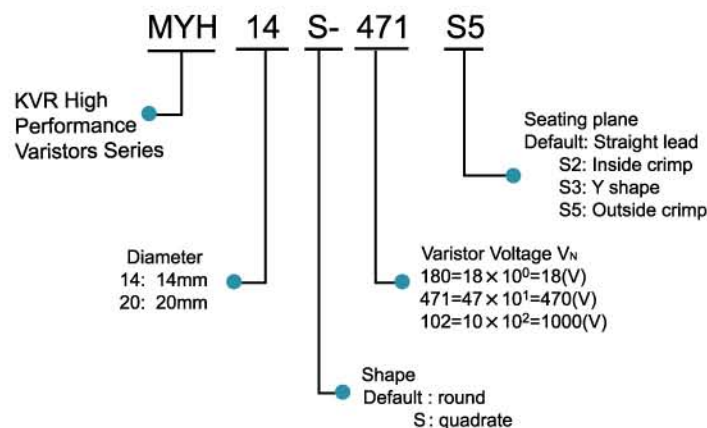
MYH 14 S- 471 S5

KVR High Performance Varistors Series

Seating plane
Default: Straight lead
S2: Inside crimp
S3: Y shape
S5: Outside crimp

Diameter
14: 14mm
20: 20mm

Varistor Voltage $V_N$
$180=18\times10^0=18(V)$
$471=47\times10^1=470(V)$
$102=10\times10^2=1000(V)$

Shape
Default : round
S : quadrate